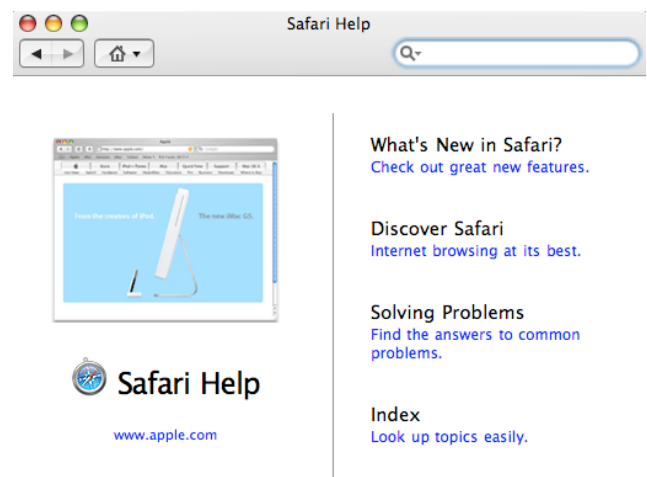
Safari Help

From the creators of iPod. The new iMac G5.

Safari Help

www.apple.com

What's New in Safari?
Check out great new features.

Discover Safari
Internet browsing at its best.

Solving Problems
Find the answers to common problems.

Index
Look up topics easily.